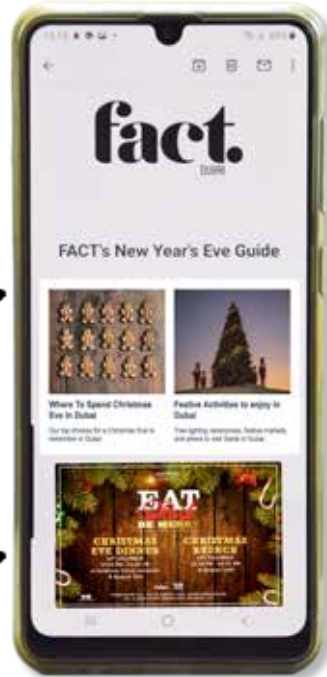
fact.
DUBAI

FACT's New Year's Eve Guide

Where To Spend Christmas Eve in Dubai

Our top choices for a Christmas Eve to remember in Dubai

Festive Activities to enjoy in Dubai

Tree lighting ceremonies, festive markets, and places to visit Santa in Dubai

EAT
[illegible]
BE MERRY

CHRISTMAS EVE DINNER

CHRISTMAS BRUNCH

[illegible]